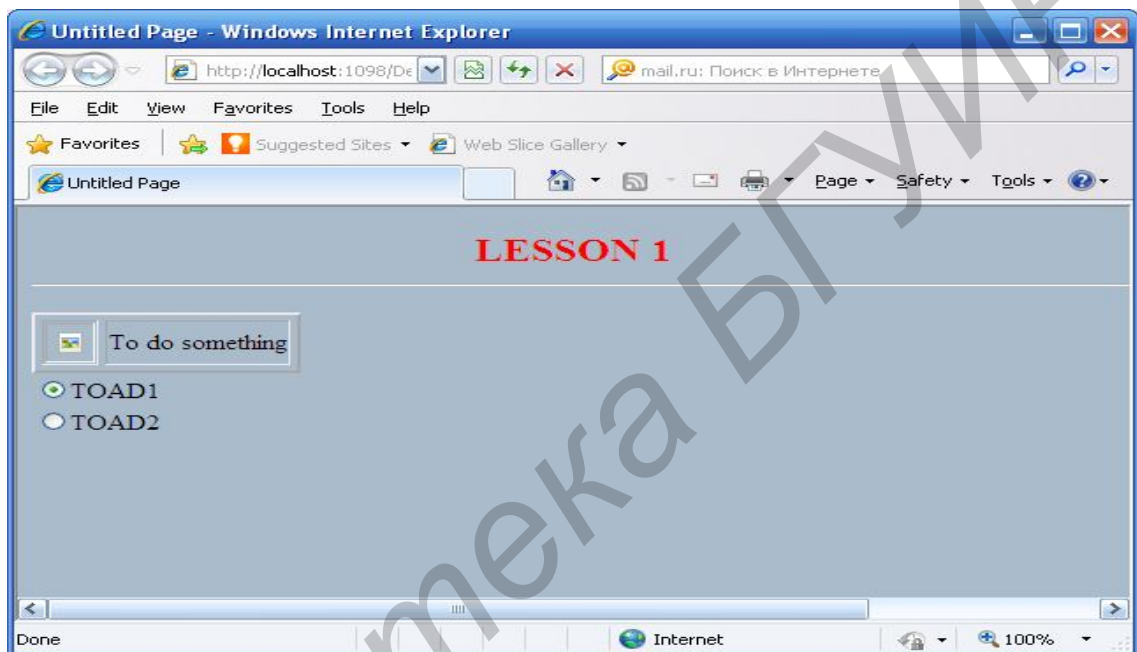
Untitled Page - Windows Internet Explorer

http://localhost:1098/De

mail.ru: Поиск в Интернете

File Edit View Favorites Tools Help

Favorites Suggested Sites Web Slice Gallery

Untitled Page

Page Safety Tools

LESSON 1

To do something

TOAD1

TOAD2

Done Internet 100%

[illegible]мека БГУИ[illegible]